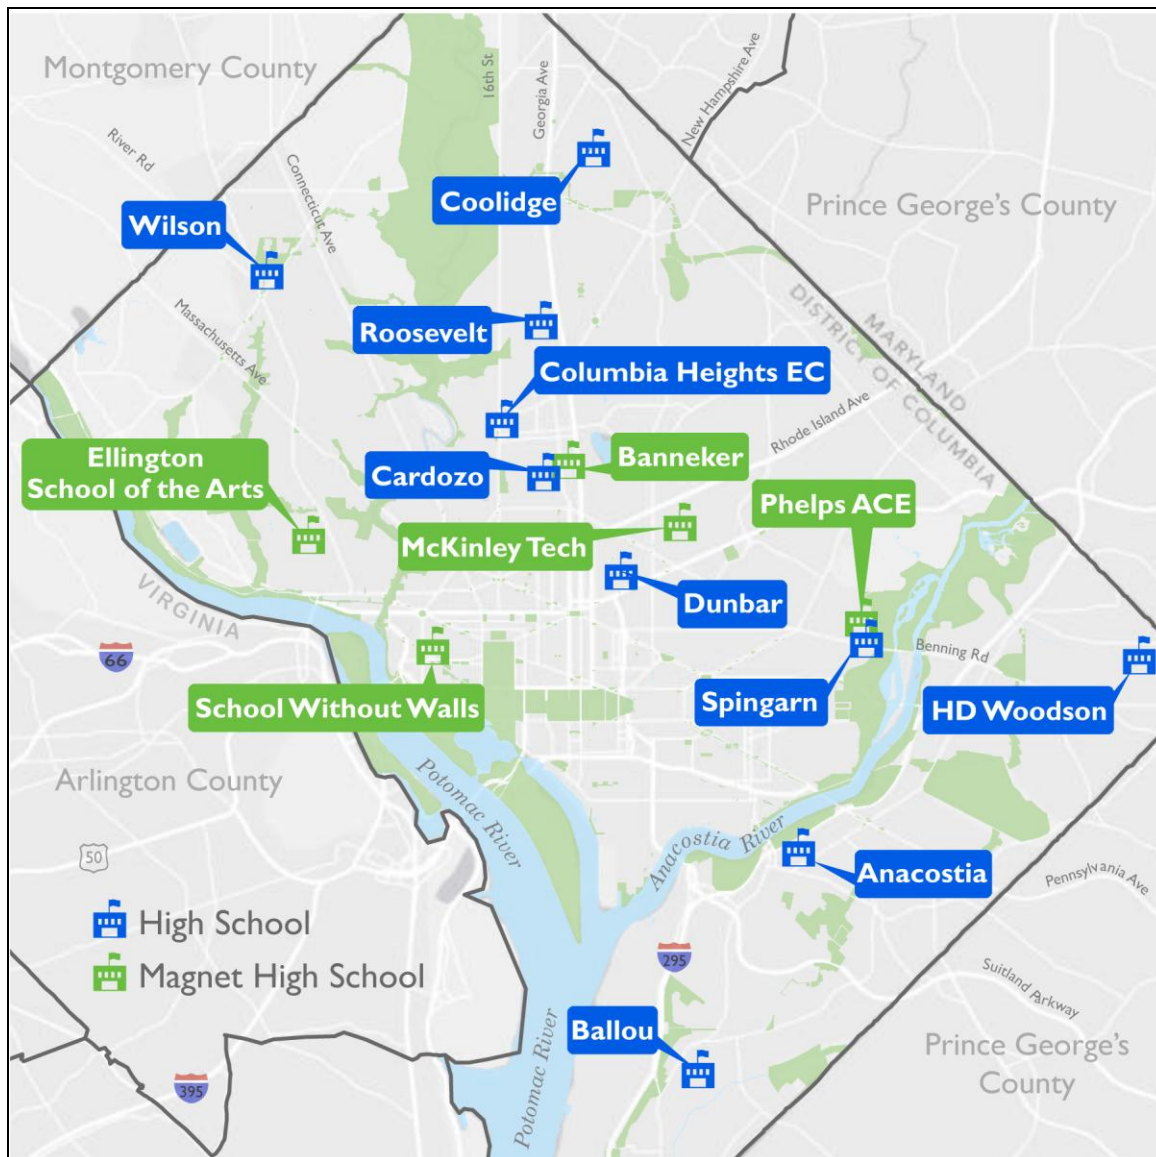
Montgomery County

River Rd

16th St

Georgia Ave

New Hampshire Ave

Connecticut Ave

Coolidge

Prince George's County

Wilson

Massachusetts Ave

Roosevelt

DISTRICT OF COLUMBIA

MARYLAND

Columbia Heights EC

Rhode Island Ave

Ellington School of the Arts

Cardozo

Banneker

Phelps ACE

McKinley Tech

VIRGINIA

Dunbar

66

Benning Rd

School Without Walls

Spingarn

HD Woodson

Arlington County

Potomac River

Anacostia River

50

Anacostia

Pennsylvania Ave

High School

Magnet High School

295

Suitland Parkway

Ballou

Potomac River

Prince George's County

395